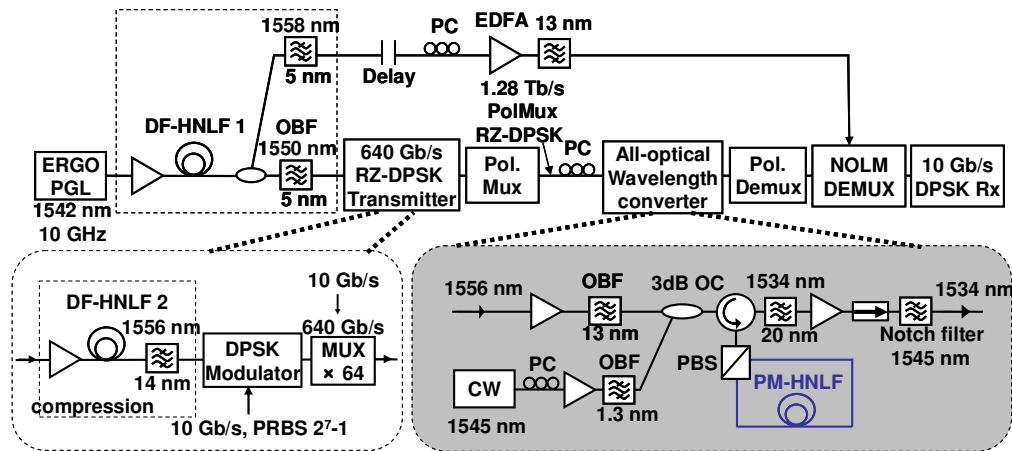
1558 nm
5 nm
Delay
PC
EDFA
13 nm
1.28 Tb/s PolMux RZ-DPSK
DF-HNLF 1
OBF
1550 nm
5 nm
ERGO PGL
1542 nm
10 GHz
640 Gb/s RZ-DPSK Transmitter
Pol. Mux
PC
All-optical Wavelength converter
Pol. Demux
NOLM DEMUX
10 Gb/s DPSK Rx
DF-HNLF 2
1556 nm
14 nm
compression
DPSK Modulator
10 Gb/s
640 Gb/s
MUX × 64
10 Gb/s, PRBS $2^7$-1
1556 nm
OBF
13 nm
3dB OC
1534 nm
20 nm
1534 nm
Notch filter
1545 nm
CW
PC
OBF
1.3 nm
PBS
PM-HNLF
1545 nm